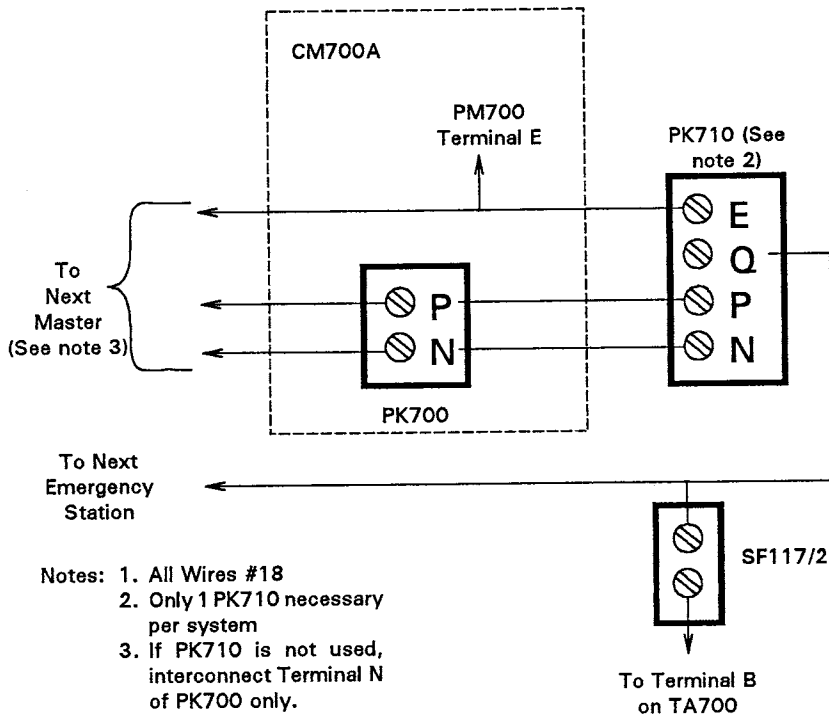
CM700A

PM700 Terminal E

PK710 (See note 2)

E
Q
P
N

To Next Master (See note 3)

P
N

PK700

To Next Emergency Station

SF117/2

Notes: 1. All Wires #18
2. Only 1 PK710 necessary per system
3. If PK710 is not used, interconnect Terminal N of PK700 only.

To Terminal B on TA700